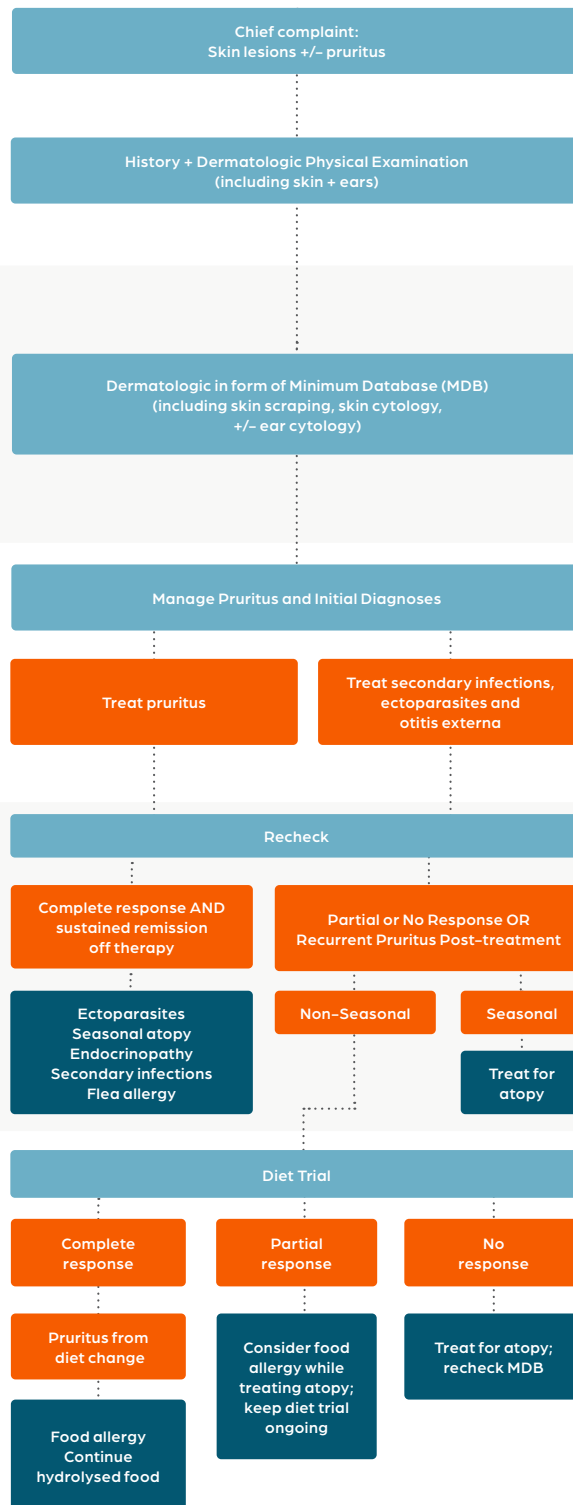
Chief complaint:
Skin lesions +/– pruritus

History + Dermatologic Physical Examination
(including skin + ears)

Dermatologic in form of Minimum Database (MDB)
(including skin scraping, skin cytology,
+/– ear cytology)

Manage Pruritus and Initial Diagnoses

Treat pruritus

Treat secondary infections, ectoparasites and otitis externa

Recheck

Complete response AND sustained remission off therapy

Ectoparasites
Seasonal atopy
Endocrinopathy
Secondary infections
Flea allergy

Partial or No Response OR Recurrent Pruritus Post-treatment

Non-Seasonal

Seasonal

Treat for atopy

Diet Trial

Complete response

Pruritus from diet change

Food allergy
Continue hydrolysed food

Partial response

Consider food allergy while treating atopy; keep diet trial ongoing

No response

Treat for atopy; recheck MDB